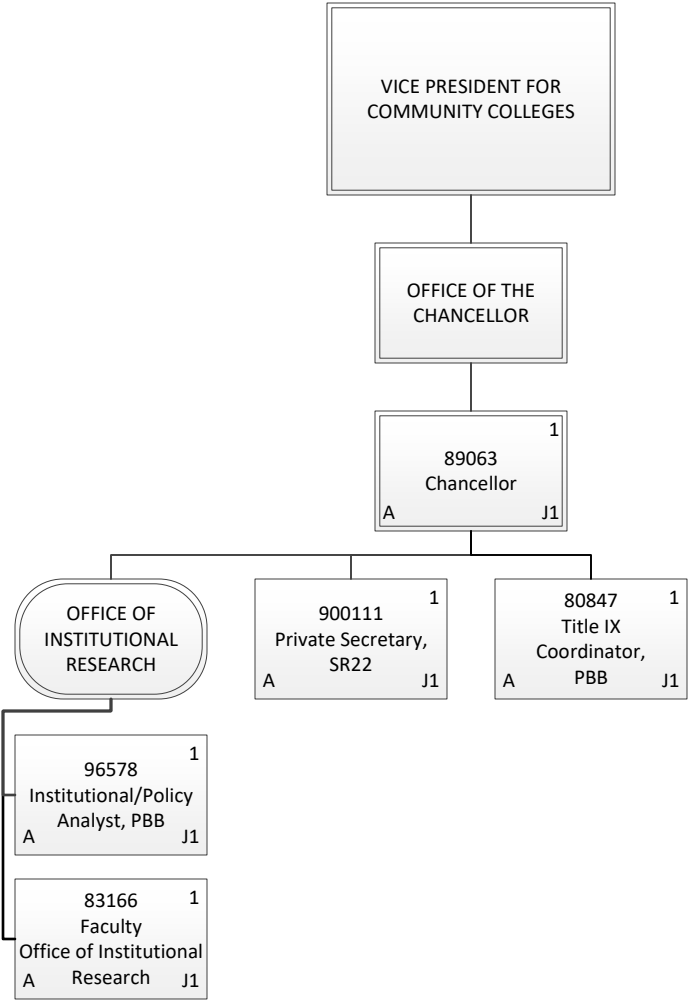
VICE PRESIDENT FOR COMMUNITY COLLEGES

OFFICE OF THE CHANCELLOR

1
89063
Chancellor
A J1

OFFICE OF INSTITUTIONAL RESEARCH

1
900111
Private Secretary, SR22
A J1

80847
1
Title IX Coordinator, PBB
A J1

1
96578
Institutional/Policy Analyst, PBB
A J1

83166
1
Faculty
Office of Institutional Research
A J1